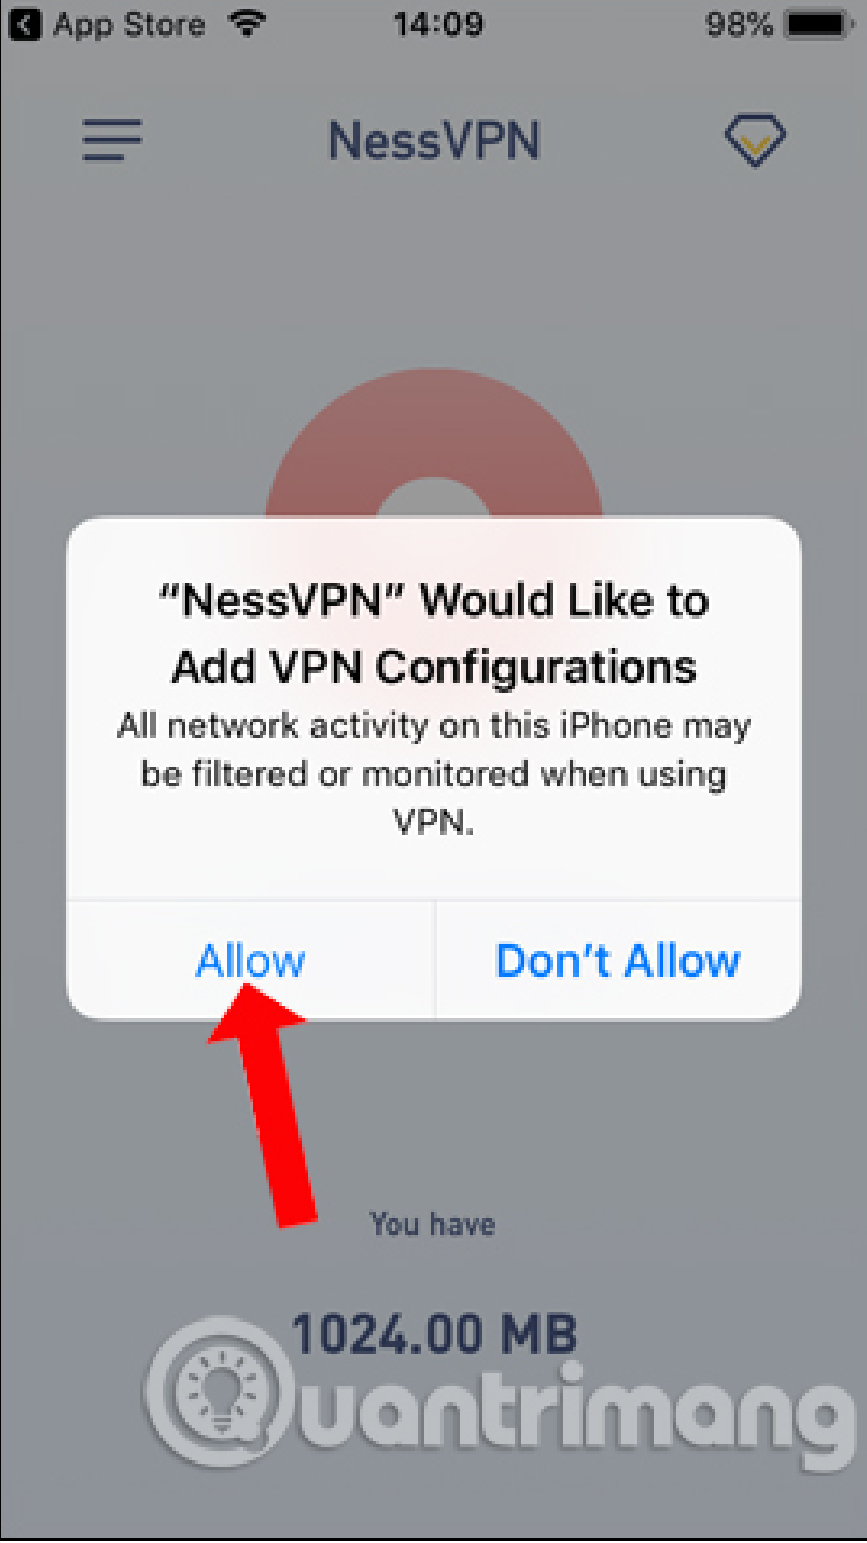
App Store 14:09 98%

NessVPN

“NessVPN” Would Like to Add VPN Configurations
All network activity on this iPhone may be filtered or monitored when using VPN.

Allow Don’t Allow

You have

1024.00 MB

Quantrimang